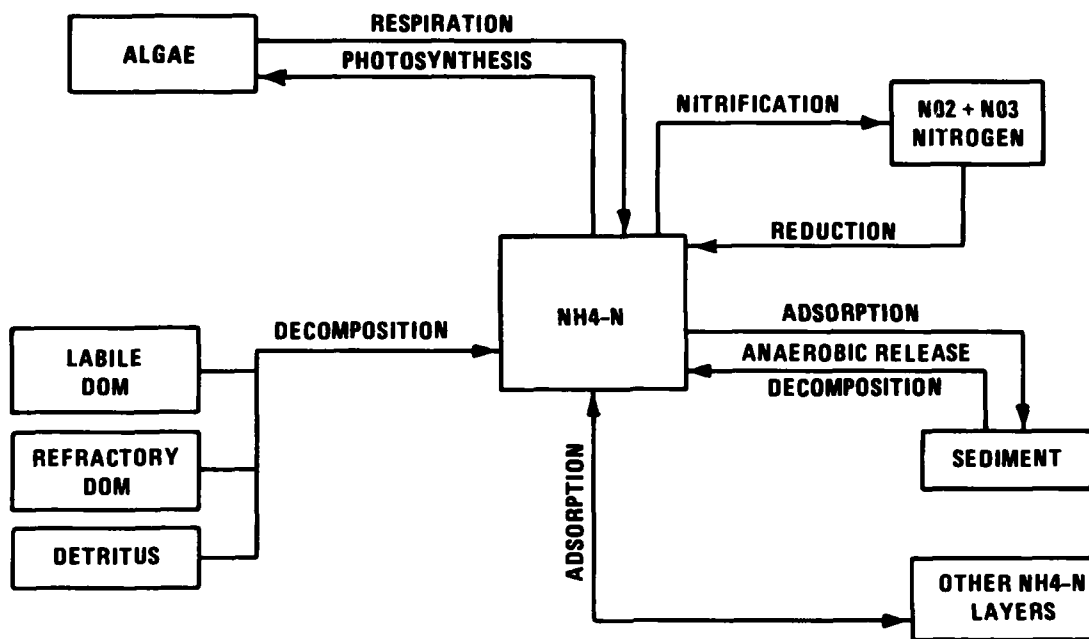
ALGAE

RESPIRATION

PHOTOSYNTHESIS

NITRIFICATION

N02 + N03 NITROGEN

REDUCTION

LABILE DOM

REFRACTORY DOM

DETRITUS

DECOMPOSITION

NH4-N

ADSORPTION

ANAEROBIC RELEASE

DECOMPOSITION

SEDIMENT

ADSORPTION

OTHER NH4-N LAYERS